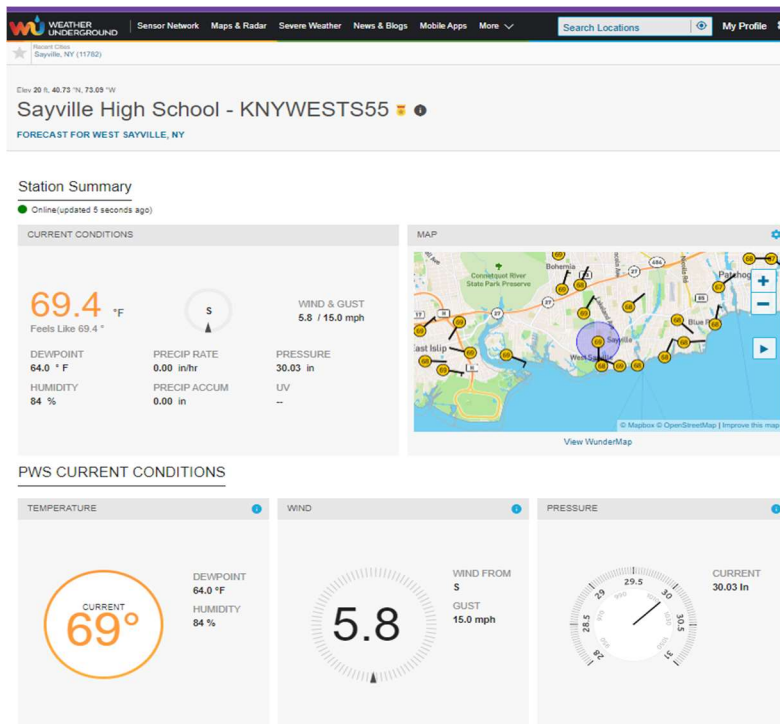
WEATHER UNDERGROUND | Sensor Network | Maps & Radar | Severe Weather | News & Blogs | Mobile Apps | More | Search Locations | My Profile

Recent Cities
Sayville, NY (11782)

Elev 20 ft, 40.73 °N, 73.09 °W

Sayville High School - KNYWESTS55

FORECAST FOR WEST SAYVILLE, NY

Station Summary

Online(updated 5 seconds ago)

CURRENT CONDITIONS

69.4 °F
Feels Like 69.4 °

S

WIND & GUST
5.8 / 15.0 mph

DEWPOINT
64.0 ° F

PRECIP RATE
0.00 in/hr

PRESSURE
30.03 in

HUMIDITY
84 %

PRECIP ACCUM
0.00 in

UV
--

MAP

Bohemia
Connetquot River State Park Preserve
East Islip
Sayville
West Sayville
Patchogue
Blue Point

© Mapbox © OpenStreetMap | Improve this map

View WunderMap

PWS CURRENT CONDITIONS

TEMPERATURE

CURRENT
69°

DEWPOINT
64.0 °F
HUMIDITY
84 %

WIND

5.8

WIND FROM
S
GUST
15.0 mph

PRESSURE

28 28.5 29 29.5 30 30.5 31

CURRENT
30.03 In